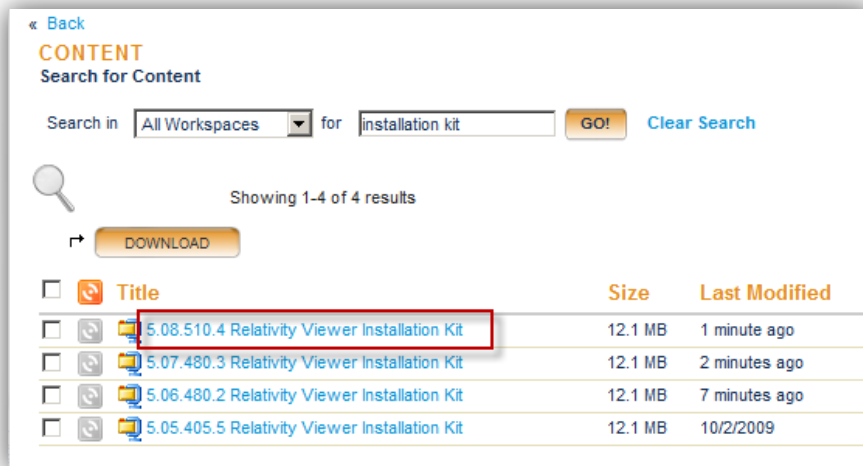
« Back

CONTENT

Search for Content

Search in All Workspaces for installation kit GO! Clear Search

Showing 1-4 of 4 results

DOWNLOAD

| Title | Size | Last Modified |
|---|---|---|
| 5.08.510.4 Relativity Viewer Installation Kit | 12.1 MB | 1 minute ago |
| 5.07.480.3 Relativity Viewer Installation Kit | 12.1 MB | 2 minutes ago |
| 5.06.480.2 Relativity Viewer Installation Kit | 12.1 MB | 7 minutes ago |
| 5.05.405.5 Relativity Viewer Installation Kit | 12.1 MB | 10/2/2009 |